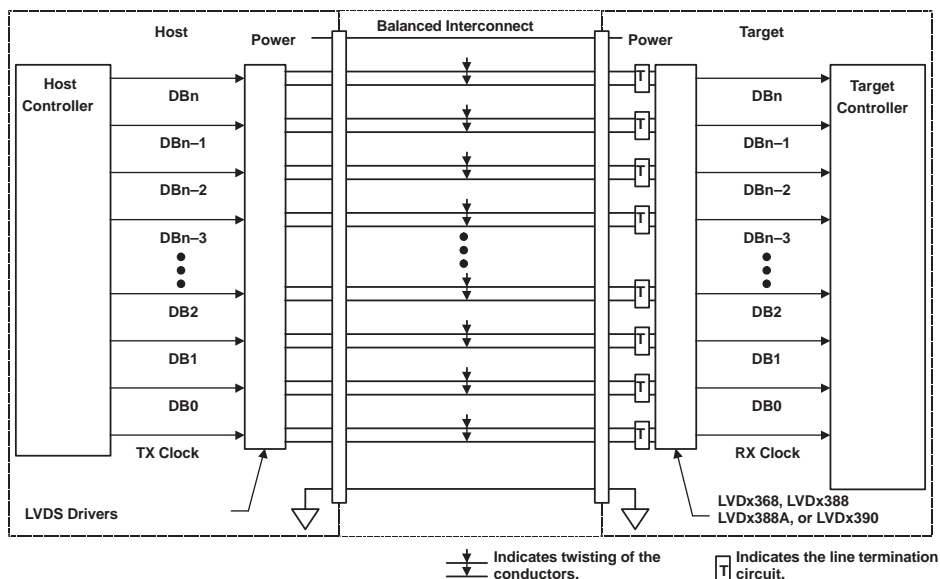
Host

Power

Balanced Interconnect

Power

Target

Host Controller

DBn

DBn–1

DBn–2

DBn–3

DB2

DB1

DB0

TX Clock

LVDS Drivers

T

T

T

T

T

T

T

T

T

Target Controller

DBn

DBn–1

DBn–2

DBn–3

DB2

DB1

DB0

RX Clock

LVDx368, LVDx388 LVDx388A, or LVDx390

Indicates twisting of the conductors.

T Indicates the line termination circuit.